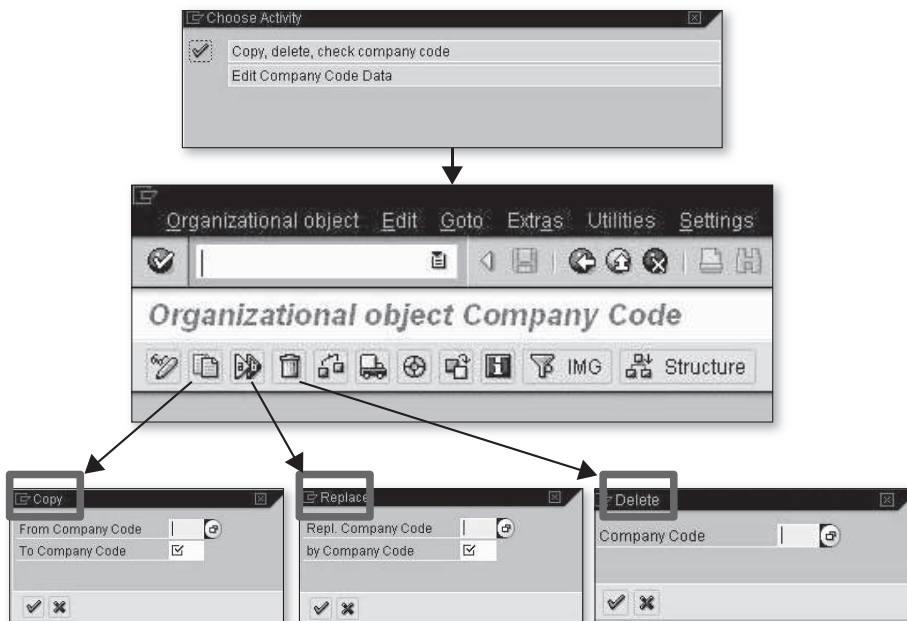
Choose Activity

Copy, delete, check company code
Edit Company Code Data

Organizational object Edit Goto Extras Utilities Settings

Organizational object Company Code

IMG Structure

Copy
From Company Code
To Company Code

Replace
Repl. Company Code
by Company Code

Delete
Company Code